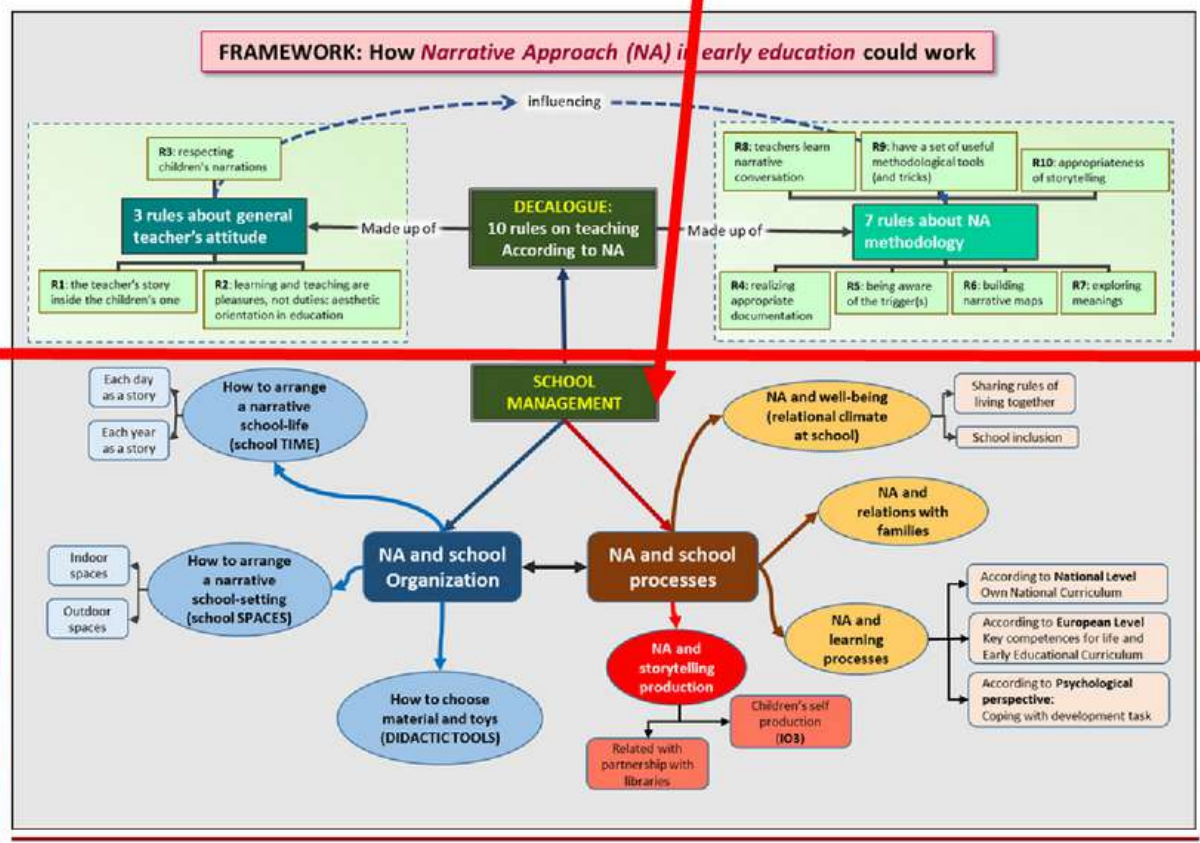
FRAMEWORK: How Narrative Approach (NA) i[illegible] early education could work

influencing

R3: respecting children's narrations

3 rules about general teacher's attitude

Made up of

DECALOGUE: 10 rules on teaching According to NA

Made up of

R8: teachers learn narrative conversation

R9: have a set of useful methodological tools (and tricks)

R10: appropriateness of storytelling

7 rules about NA methodology

R1: the teacher's story inside the children's one

R2: learning and teaching are pleasures, not duties: aesthetic orientation in education

R4: realizing appropriate documentation

R5: being aware of the trigger(s)

R6: building narrative maps

R7: exploring meanings

Each day as a story

Each year as a story

How to arrange a narrative school-life (school TIME)

SCHOOL MANAGEMENT

NA and well-being (relational climate at school)

Sharing rules of living together

School inclusion

NA and relations with families

Indoor spaces

Outdoor spaces

How to arrange a narrative school-setting (school SPACES)

NA and school Organization

NA and school processes

According to National Level Own National Curriculum

NA and learning processes

According to European Level Key competences for life and Early Educational Curriculum

NA and storytelling production

According to Psychological perspective: Coping with development task

How to choose material and toys (DIDACTIC TOOLS)

Children's self production (IO3)

Related with partnership with libraries